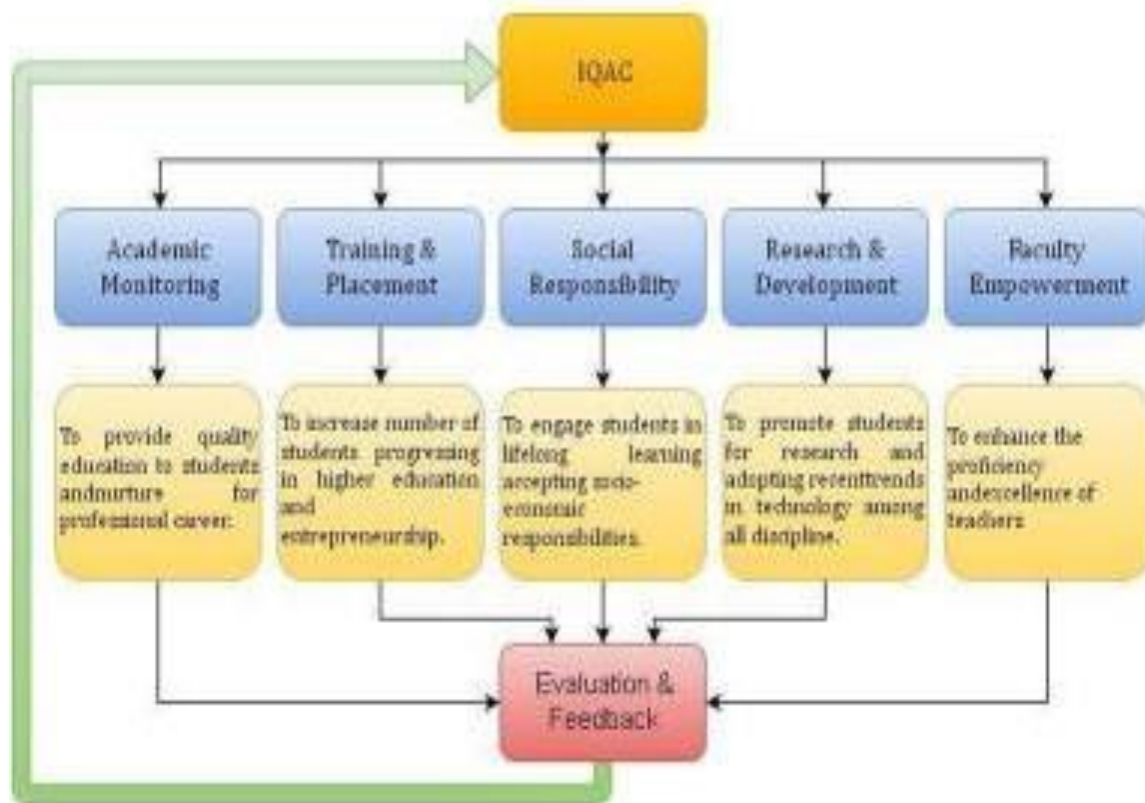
IQAC

Academic Monitoring

Training & Placement

Social Responsibility

Research & Development

Faculty Empowerment

To provide quality education to students andnurture for professional career.

To increase number of students progressing in higher education and entrepreneurship.

To engage students in lifelong learning accepting socio-economic responsibilities.

To promote students for research and adopting recenttrends in technology among all discipline.

To enhance the proficiency andexcellence of teachers

Evaluation & Feedback